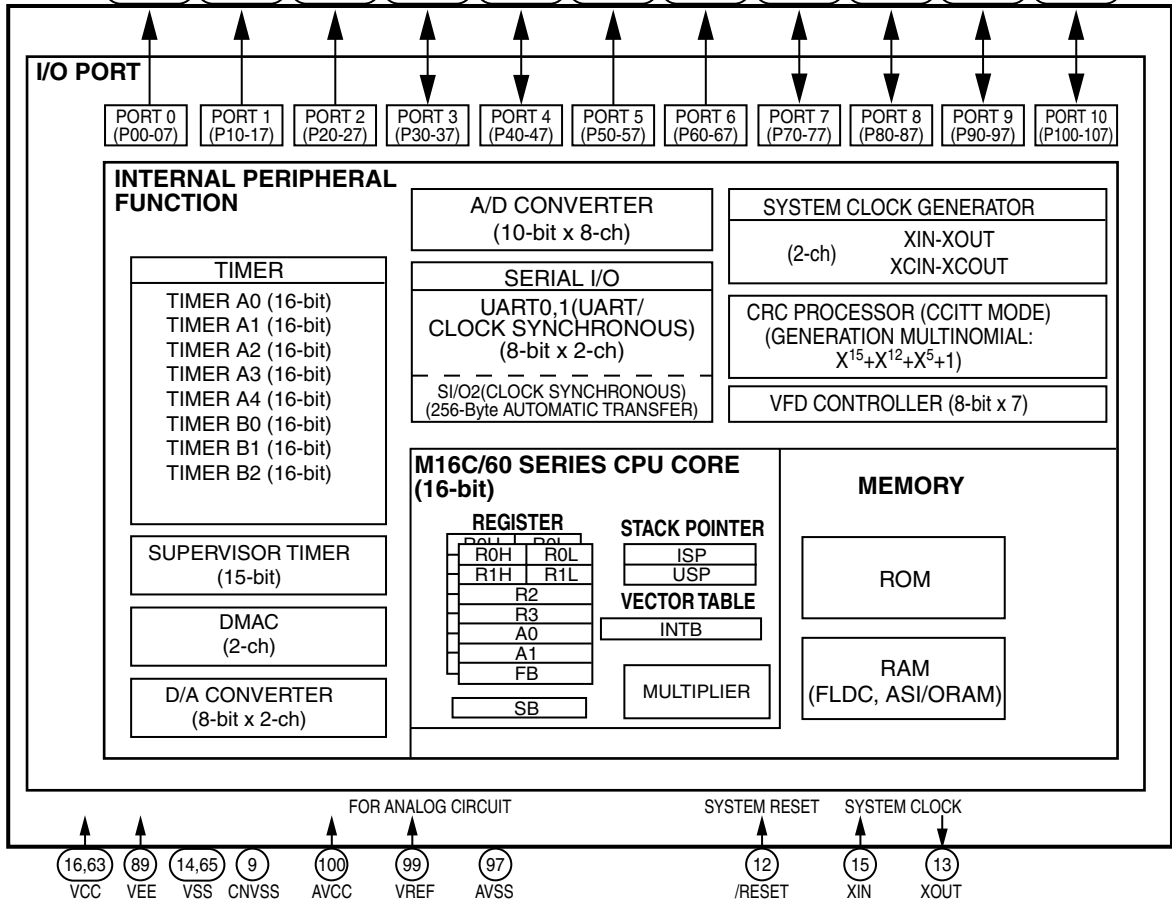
I/O PORT

PORT 0 (P00-07)
PORT 1 (P10-17)
PORT 2 (P20-27)
PORT 3 (P30-37)
PORT 4 (P40-47)
PORT 5 (P50-57)
PORT 6 (P60-67)
PORT 7 (P70-77)
PORT 8 (P80-87)
PORT 9 (P90-97)
PORT 10 (P100-107)

INTERNAL PERIPHERAL FUNCTION

TIMER
TIMER A0 (16-bit)
TIMER A1 (16-bit)
TIMER A2 (16-bit)
TIMER A3 (16-bit)
TIMER A4 (16-bit)
TIMER B0 (16-bit)
TIMER B1 (16-bit)
TIMER B2 (16-bit)

SUPERVISOR TIMER (15-bit)

DMAC (2-ch)

D/A CONVERTER (8-bit x 2-ch)

A/D CONVERTER (10-bit x 8-ch)

SERIAL I/O
UART0,1(UART/ CLOCK SYNCHRONOUS) (8-bit x 2-ch)
SI/O2(CLOCK SYNCHRONOUS) (256-Byte AUTOMATIC TRANSFER)

SYSTEM CLOCK GENERATOR
(2-ch) XIN-XOUT XCIN-XCOUT

CRC PROCESSOR (CCITT MODE) (GENERATION MULTINOMIAL: $X^{15}+X^{12}+X^5+1$)

VFD CONTROLLER (8-bit x 7)

M16C/60 SERIES CPU CORE (16-bit)

REGISTER
R0H R0L
R0H R0L
R1H R1L
R2
R3
A0
A1
FB
SB

STACK POINTER
ISP
USP

VECTOR TABLE
INTB

MULTIPLIER

MEMORY

ROM

RAM (FLDC, ASI/ORAM)

FOR ANALOG CIRCUIT
SYSTEM RESET
SYSTEM CLOCK

16,63 VCC
89 VEE
14,65 VSS
9 CNVSS
100 AVCC
99 VREF
97 AVSS
12 /RESET
15 XIN
13 XOUT